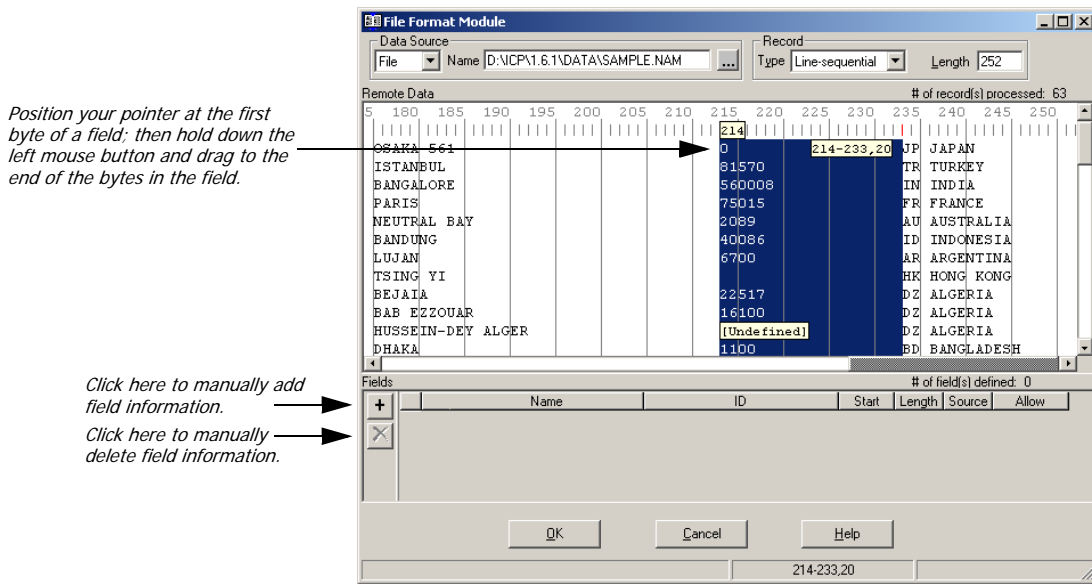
Position your pointer at the first byte of a field; then hold down the left mouse button and drag to the end of the bytes in the field.

Click here to manually add field information.

Click here to manually delete field information.

File Format Module

Data Source
File
Name D:\ICP\1.6.1\DATA\SAMPLE.NAM
...

Record
Type Line-sequential
Length 252

Remote Data
# of record(s) processed: 63

5 180 185 190 195 200 205 210 215 220 225 230 235 240 245 250

214
214-233,20

| | |
|---|---|
| OSAKA 561 | 0 JP JAPAN |
| ISTANBUL | 81570 TR TURKEY |
| BANGALORE | 560008 IN INDIA |
| PARIS | 75015 FR FRANCE |
| NEUTRAL BAY | 2089 AU AUSTRALIA |
| BANDUNG | 40086 ID INDONESIA |
| LUJAN | 6700 AR ARGENTINA |
| TSING YI | HK HONG KONG |
| BEJAIA | 22517 DZ ALGERIA |
| BAB EZZOUAR | 16100 DZ ALGERIA |
| HUSSEIN-DEY ALGER | [Undefined] DZ ALGERIA |
| DHAKA | 1100 BD BANGLADESH |

Fields
# of field(s) defined: 0

+
×

| Name | ID | Start | Length | Source | Allow |
|---|---|---|---|---|---|

OK
Cancel
Help

214-233,20